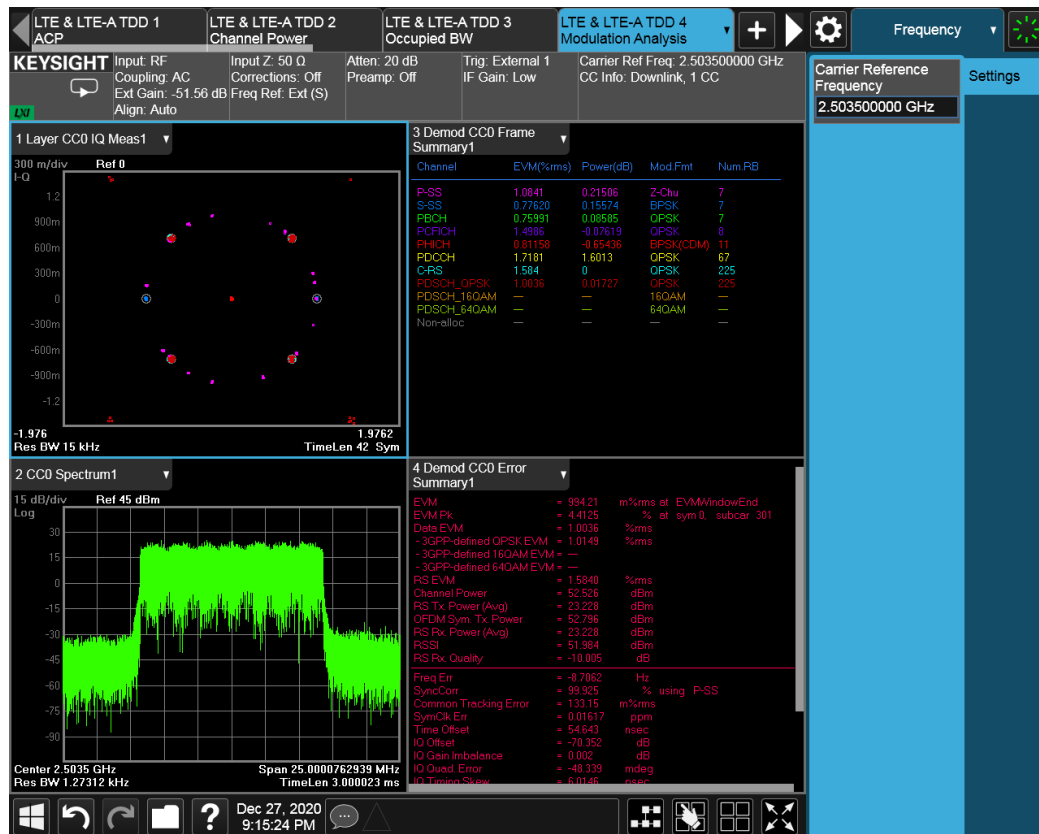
LTE & LTE-A TDD 1 ACP | LTE & LTE-A TDD 2 Channel Power | LTE & LTE-A TDD 3 Occupied BW | LTE & LTE-A TDD 4 Modulation Analysis | + | Frequency

KEYSIGHT Input: RF Coupling: AC Ext Gain: -51.56 dB Align: Auto | Input Z: 50 Ω Corrections: Off Freq Ref: Ext (S) | Atten: 20 dB Preamp: Off | Trig: External 1 IF Gain: Low | Carrier Ref Freq: 2.503500000 GHz CC Info: Downlink, 1 CC

LXI

Carrier Reference Frequency
2.503500000 GHz

Settings

1 Layer CC0 IQ Meas1

300 m/div Ref 0
I-Q
1.2
900m
600m
300m
0
-300m
-600m
-900m
-1.2
-1.976 1.9762
Res BW 15 kHz TimeLen 42 Sym

3 Demod CC0 Frame Summary1

| Channel | EVM(%rms) | Power(dB) | Mod.Fmt | Num.RB |
|---|---|---|---|---|
| P-SS | 1.0841 | 0.21506 | Z-Chu | 7 |
| S-SS | 0.77620 | 0.15574 | BPSK | 7 |
| PBCH | 0.75991 | 0.08585 | QPSK | 7 |
| PCFICH | 1.4866 | -0.07619 | QPSK | 8 |
| PHICH | 0.81158 | -0.65436 | BPSK(CDM) | 11 |
| PDCCH | 1.7181 | 1.6013 | QPSK | 67 |
| C-RS | 1.584 | 0 | QPSK | 225 |
| PDSCH_QPSK | 1.0036 | 0.01727 | QPSK | 225 |
| PDSCH_16QAM | — | — | 16QAM | — |
| PDSCH_64QAM | — | — | 64QAM | — |
| Non-alloc | — | — | — | — |

2 CC0 Spectrum1

15 dB/div Ref 45 dBm
Log
30
15
0
-15
-30
-45
-60
-75
-90
Center 2.5035 GHz Span 25.0000762939 MHz
Res BW 1.27312 kHz TimeLen 3.000023 ms

4 Demod CC0 Error Summary1

EVM = 994.21 m%rms at EVMWindowEnd
EVM Pk = 4.4125 % at sym 0, subcar 301
Data EVM = 1.0036 %rms
- 3GPP-defined QPSK EVM = 1.0149 %rms
- 3GPP-defined 16QAM EVM = —
- 3GPP-defined 64QAM EVM = —
RS EVM = 1.5840 %rms
Channel Power = 52.526 dBm
RS Tx. Power (Avg) = 23.228 dBm
OFDM Sym. Tx. Power = 52.796 dBm
RS Rx. Power (Avg) = 23.228 dBm
RSSI = 51.984 dBm
RS Rx. Quality = -10.005 dB
Freq Err = -8.7062 Hz
SyncCorr = 99.925 % using P-SS
Common Tracking Error = 133.15 m%rms
SymClk Err = 0.01617 ppm
Time Offset = 54.643 nsec
IQ Offset = -70.352 dB
IQ Gain Imbalance = 0.002 dB
IQ Quad. Error = -48.339 mdeg
IQ Timing Skew = 6.0146 nsec

Dec 27, 2020
9:15:24 PM